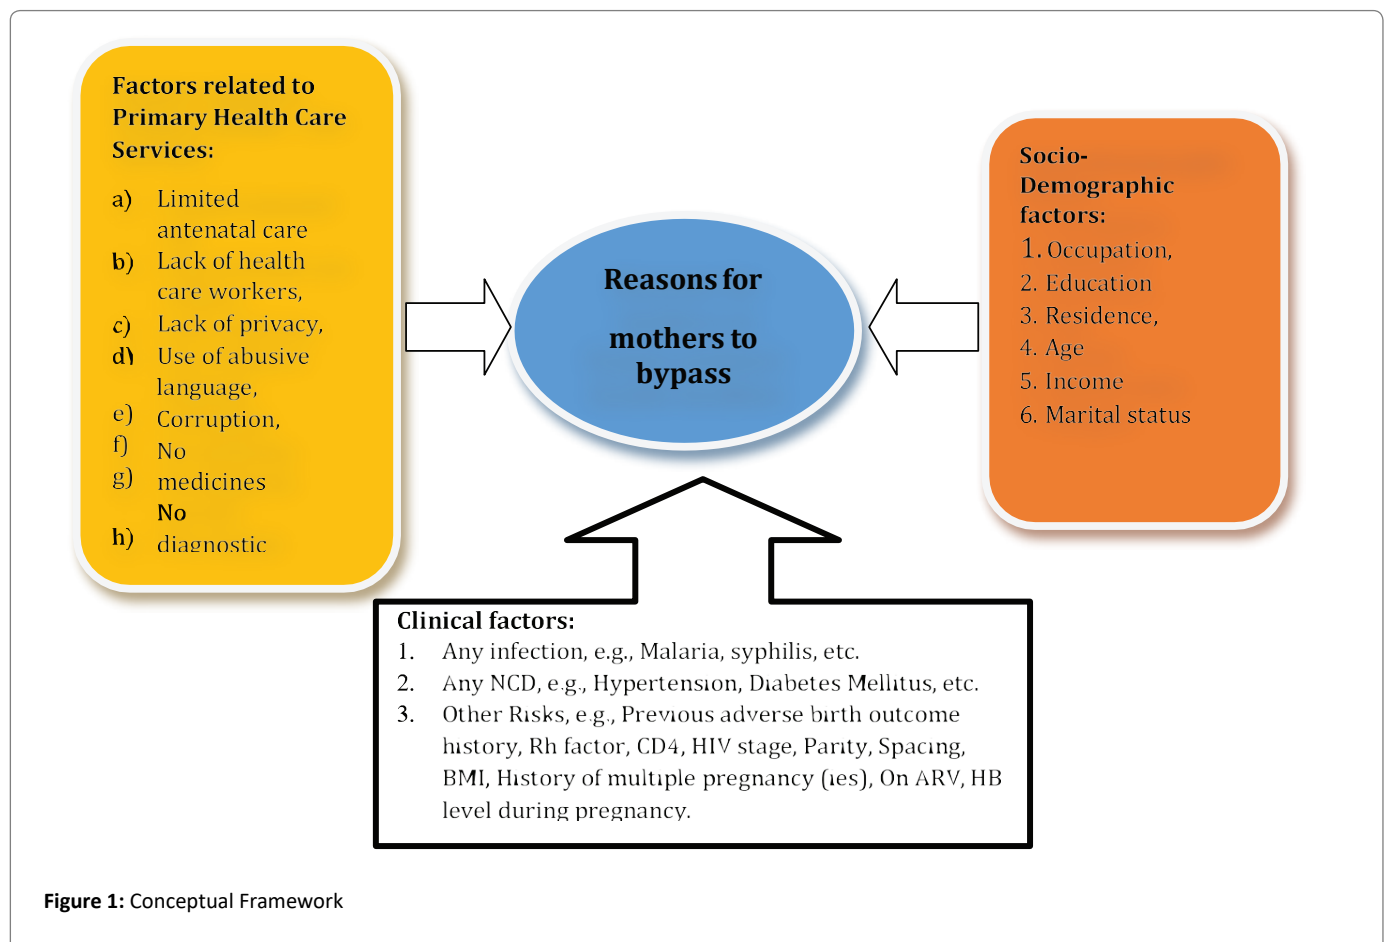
Factors related to Primary Health Care Services:

a) Limited antenatal care
b) Lack of health care workers,
c) Lack of privacy,
d) Use of abusive language,
e) Corruption,
f) No
g) medicines
No
h) diagnostic

Reasons for

mothers to bypass

Socio-Demographic factors:
1. Occupation,
2. Education
3. Residence,
4. Age
5. Income
6. Marital status

Clinical factors:
1. Any infection, e.g., Malaria, syphilis, etc.
2. Any NCD, e.g., Hypertension, Diabetes Mellitus, etc.
3. Other Risks, e.g., Previous adverse birth outcome history, Rh factor, CD4, HIV stage, Parity, Spacing, BMI, History of multiple pregnancy (ies), On ARV, HB level during pregnancy.

Figure 1: Conceptual Framework